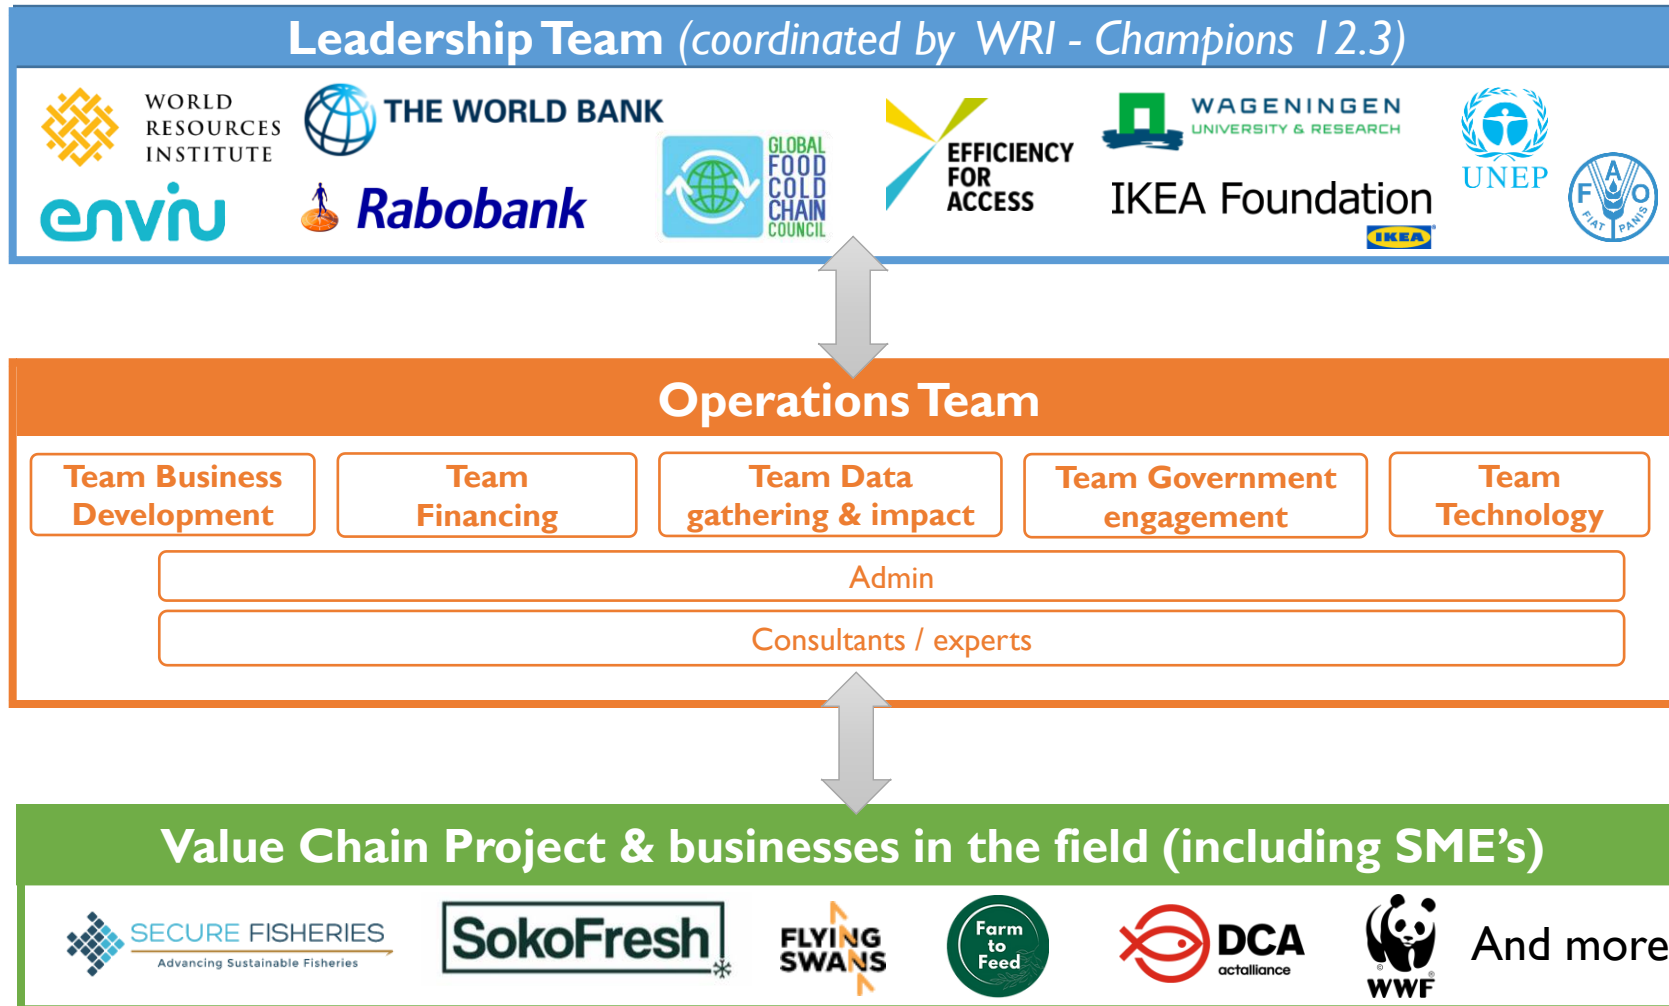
Leadership Team (coordinated by WRI - Champions 12.3)

WORLD RESOURCES INSTITUTE

THE WORLD BANK

GLOBAL FOOD COLD CHAIN COUNCIL

EFFICIENCY FOR ACCESS

WAGENINGEN UNIVERSITY & RESEARCH

UNEP

envu

Rabobank

IKEA Foundation

IKEA

F A O FIAT PANIS

Operations Team

Team Business Development

Team Financing

Team Data gathering & impact

Team Government engagement

Team Technology

Admin

Consultants / experts

Value Chain Project & businesses in the field (including SME's)

SECURE FISHERIES Advancing Sustainable Fisheries

SokoFresh

FLYING SWANS

Farm to Feed

DCA actalliance

WWF

And more